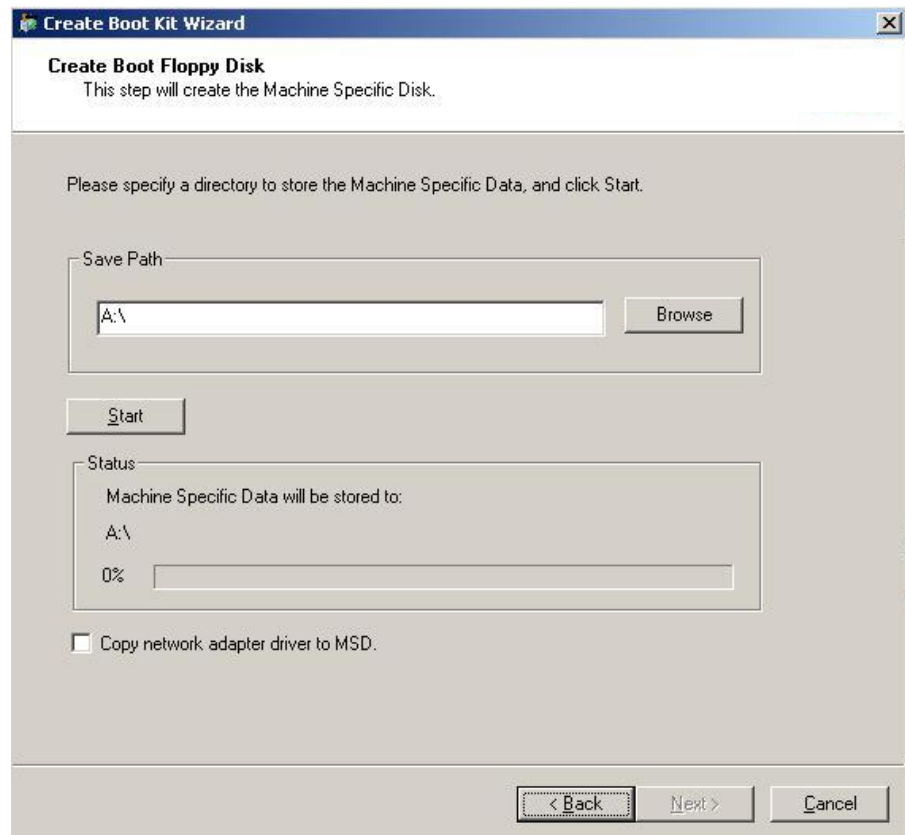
Create Boot Kit Wizard

Create Boot Floppy Disk
This step will create the Machine Specific Disk.

Please specify a directory to store the Machine Specific Data, and click Start.

Save Path

A:\

Browse

Start

Status

Machine Specific Data will be stored to:

A:\

0%

Copy network adapter driver to MSD.

< Back

Next >

Cancel